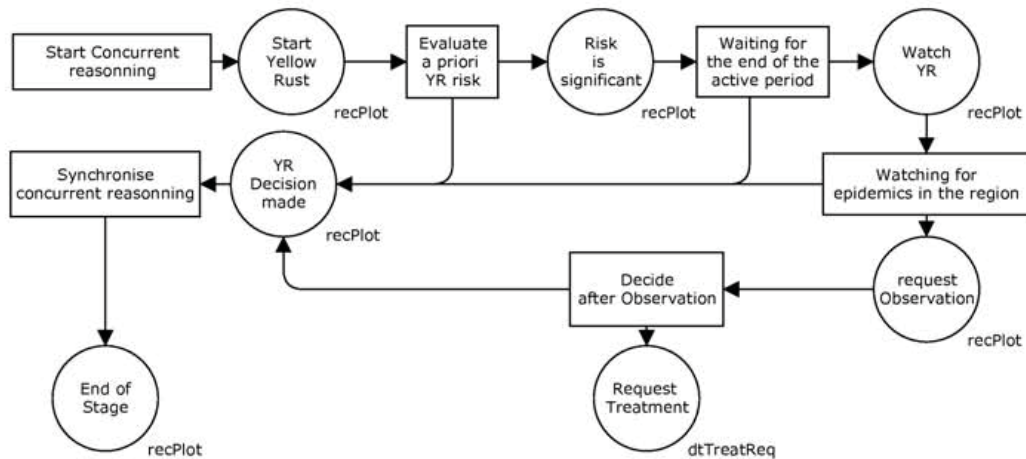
Start Concurrent reasonning

Start Yellow Rust

recPlot

Evaluate a priori YR risk

Risk is significant

recPlot

Waiting for the end of the active period

Watch YR

recPlot

Synchronise concurrent reasonning

YR Decision made

recPlot

Watching for epidemics in the region

request Observation

recPlot

Decide after Observation

End of Stage

recPlot

Request Treatment

dtTreatReq